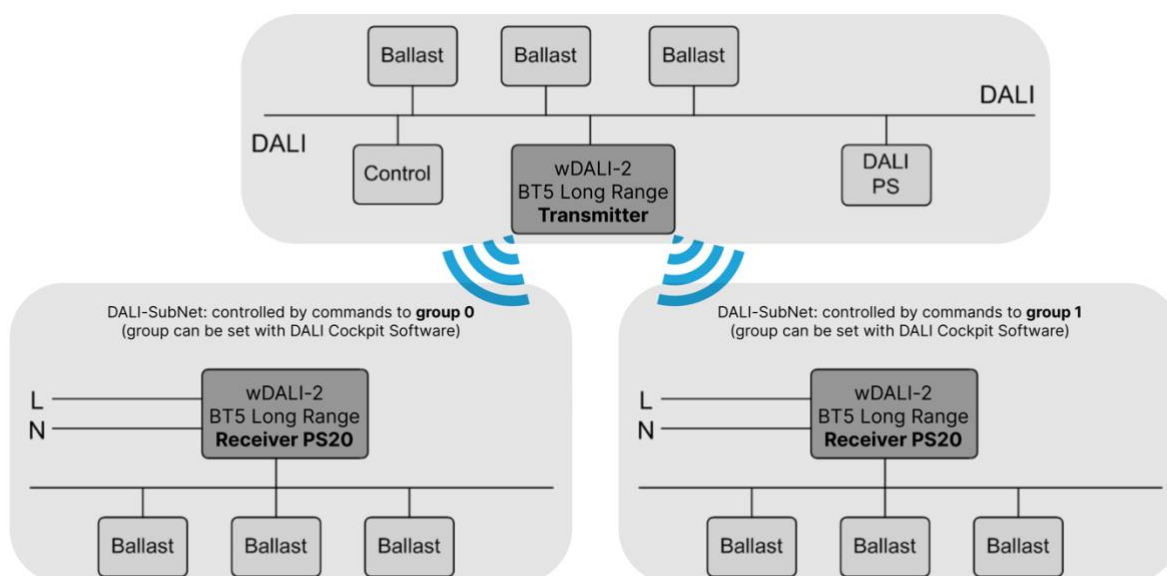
Ballast

Ballast

Ballast

DALI

DALI

Control

wDALI-2
BT5 Long Range
**Transmitter**

DALI
PS

DALI-SubNet: controlled by commands to **group 0**
(group can be set with DALI Cockpit Software)

L

N

wDALI-2
BT5 Long Range
**Receiver PS20**

Ballast

Ballast

Ballast

DALI-SubNet: controlled by commands to **group 1**
(group can be set with DALI Cockpit Software)

L

N

wDALI-2
BT5 Long Range
**Receiver PS20**

Ballast

Ballast

Ballast